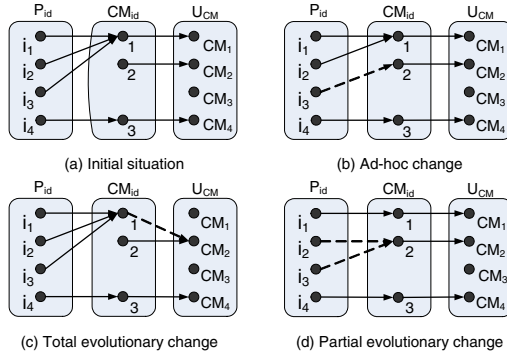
$P_{id}$ $CM_{id}$ $U_{CM}$
$i_1$ $i_2$ $i_3$ $i_4$
1 2 3
$CM_1$ $CM_2$ $CM_3$ $CM_4$
(a) Initial situation

$P_{id}$ $CM_{id}$ $U_{CM}$
$i_1$ $i_2$ $i_3$ $i_4$
1 2 3
$CM_1$ $CM_2$ $CM_3$ $CM_4$
(b) Ad-hoc change

$P_{id}$ $CM_{id}$ $U_{CM}$
$i_1$ $i_2$ $i_3$ $i_4$
1 2 3
$CM_1$ $CM_2$ $CM_3$ $CM_4$
(c) Total evolutionary change

$P_{id}$ $CM_{id}$ $U_{CM}$
$i_1$ $i_2$ $i_3$ $i_4$
1 2 3
$CM_1$ $CM_2$ $CM_3$ $CM_4$
(d) Partial evolutionary change